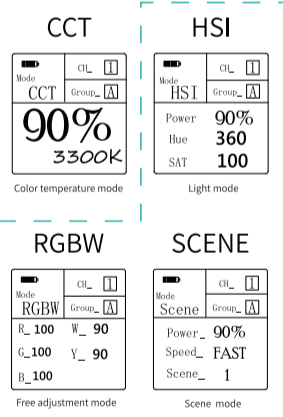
CCT

Mode
CCT

CH_ 1

Group_ A

90%
3300K

Color temperature mode

HSI

Mode
HSI

CH_ 1

Group_ A

Power 90%
Hue 360
SAT 100

Light mode

RGBW

Mode
RGBW

CH_ 1

Group_ A

R_ 100 W_ 90
G_ 100 Y_ 90
B_ 100

Free adjustment mode

SCENE

Mode
Scene

CH_ 1

Group_ A

Power_ 90%
Speed_ FAST
Scene_ 1

Scene mode